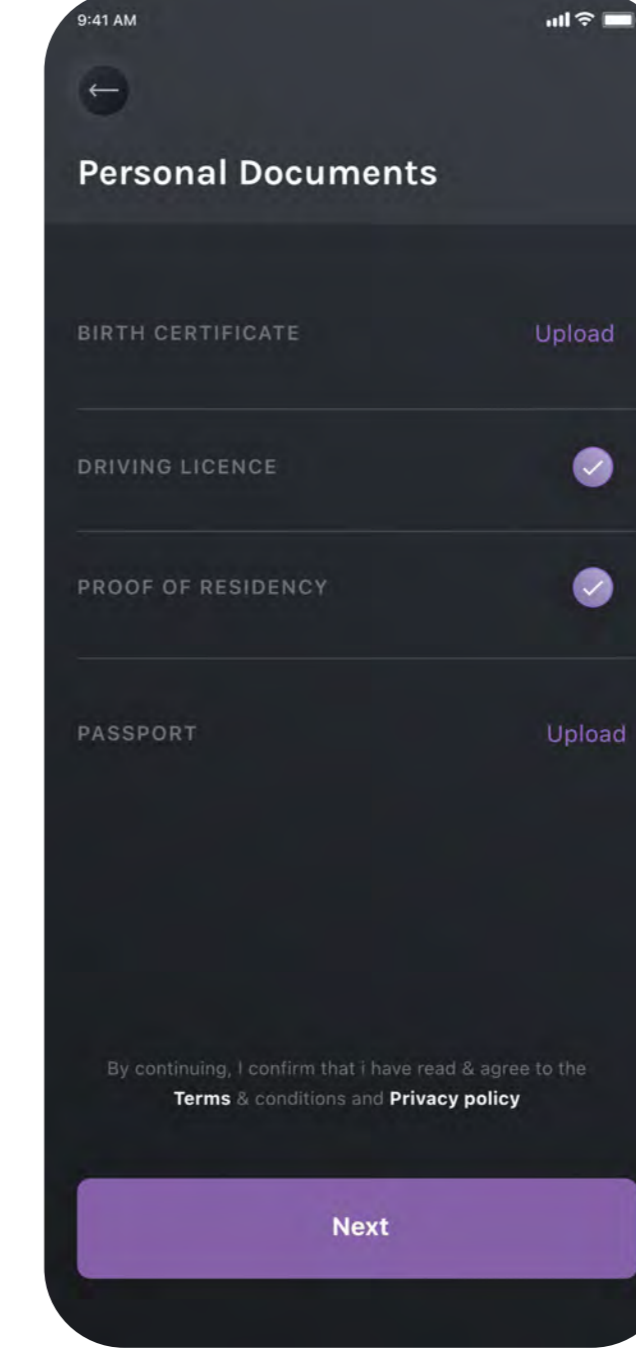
9:41 AM

Personal Documents

BIRTH CERTIFICATE Upload

DRIVING LICENCE

PROOF OF RESIDENCY

PASSPORT Upload

By continuing, I confirm that i have read & agree to the **Terms** & conditions and **Privacy policy**

Next